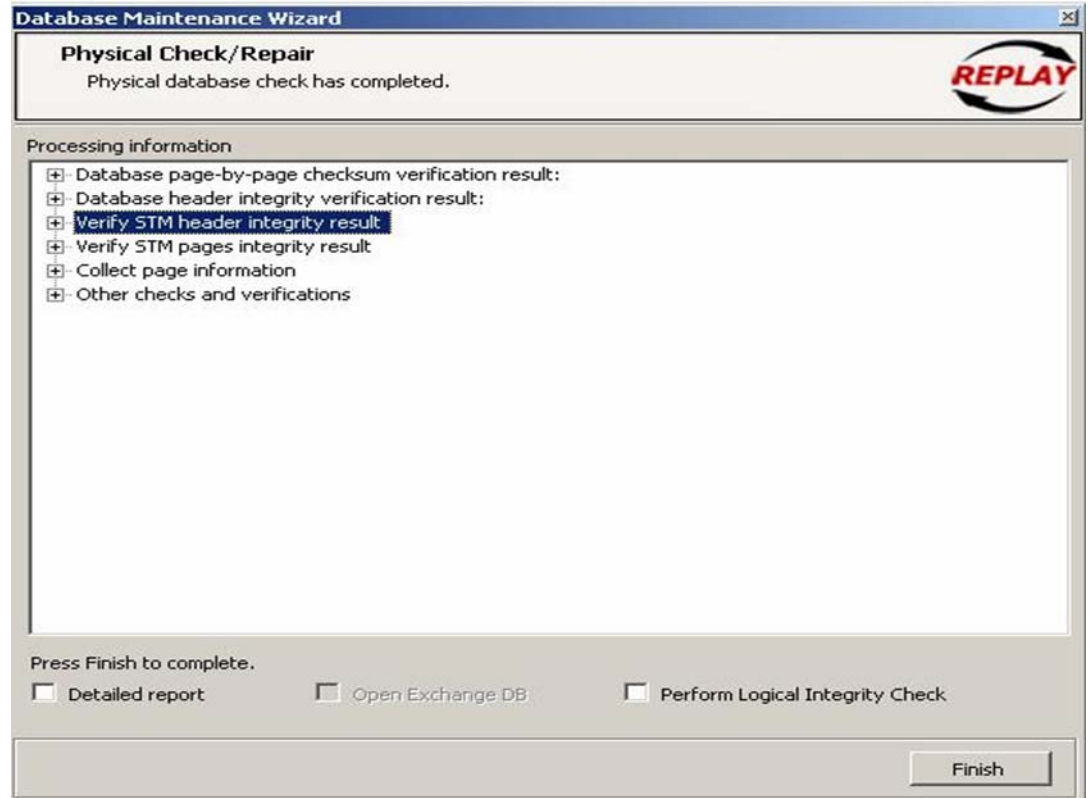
Database Maintenance Wizard

Physical Check/Repair
Physical database check has completed.

REPLAY

Processing information

Database page-by-page checksum verification result:
Database header integrity verification result:
Verify STM header integrity result
Verify STM pages integrity result
Collect page information
Other checks and verifications

Press Finish to complete.

Detailed report
Open Exchange DB
Perform Logical Integrity Check

Finish